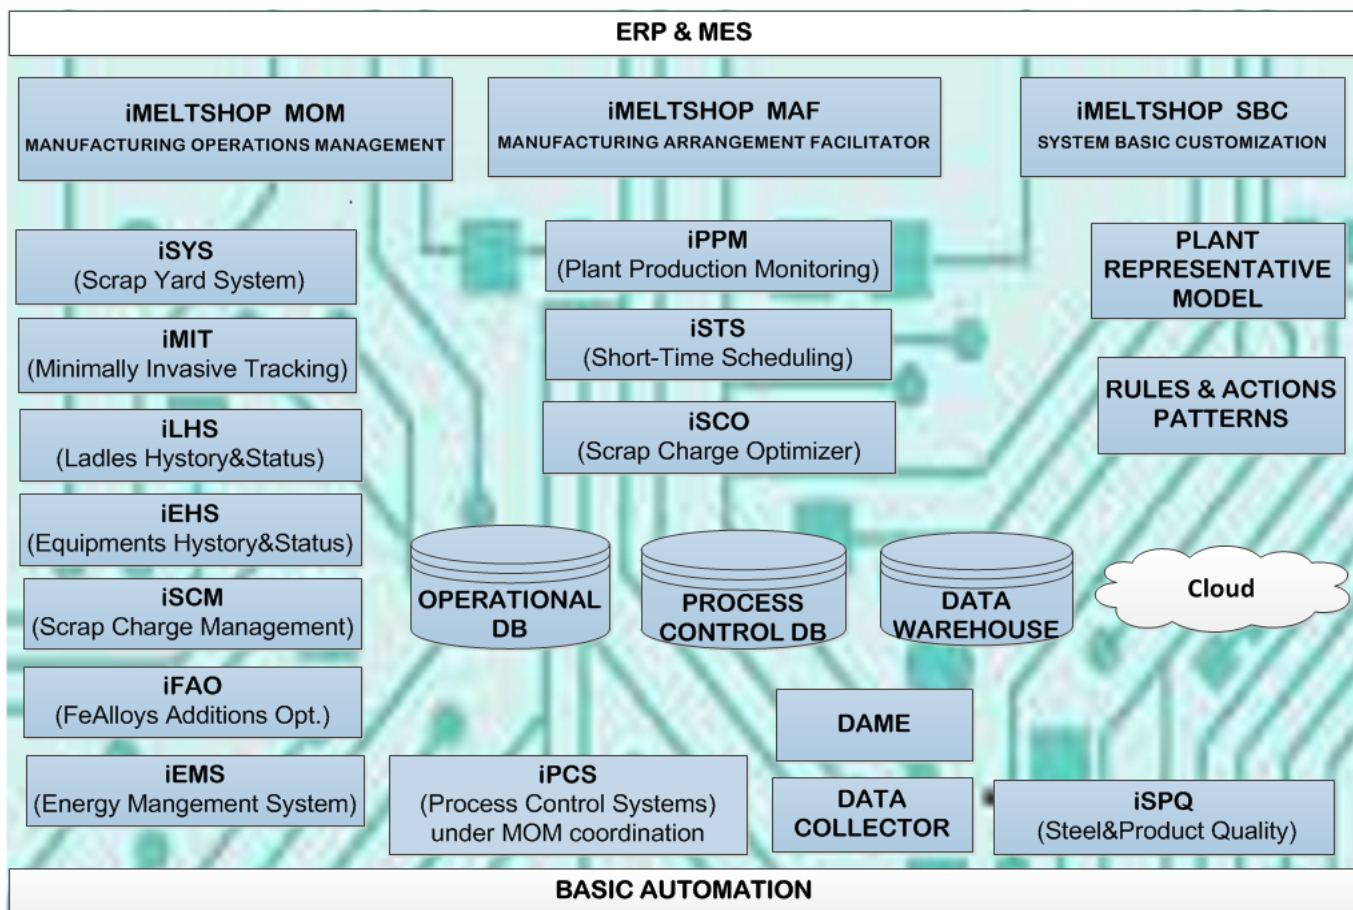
ERP & MES

iMELTSHOP MOM
MANUFACTURING OPERATIONS MANAGEMENT

iMELTSHOP MAF
MANUFACTURING ARRANGEMENT FACILITATOR

iMELTSHOP SBC
SYSTEM BASIC CUSTOMIZATION

iSYS
(Scrap Yard System)

iMIT
(Minimally Invasive Tracking)

iLHS
(Ladles Hystory&Status)

iEHS
(Equipments Hystory&Status)

iSCM
(Scrap Charge Management)

iFAO
(FeAlloys Additions Opt.)

iEMS
(Energy Mangement System)

iPPM
(Plant Production Monitoring)

iSTS
(Short-Time Scheduling)

iSCO
(Scrap Charge Optimizer)

PLANT REPRESENTATIVE MODEL

RULES & ACTIONS PATTERNS

OPERATIONAL DB

PROCESS CONTROL DB

DATA WAREHOUSE

Cloud

DAME

iPCS
(Process Control Systems)
under MOM coordination

DATA COLLECTOR

iSPQ
(Steel&Product Quality)

BASIC AUTOMATION